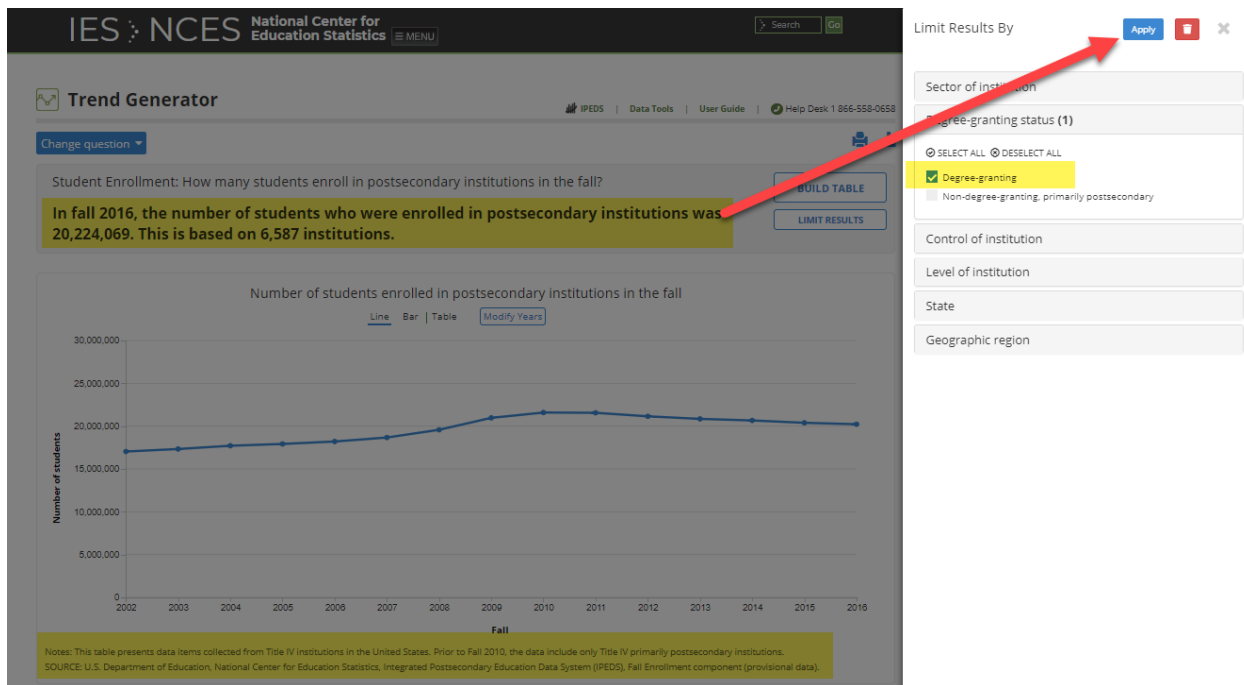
IES NCES National Center for Education Statistics ≡ MENU

Search Go

Trend Generator

IPEDS | Data Tools | User Guide | Help Desk 1 866-558-0658

Change question

Student Enrollment: How many students enroll in postsecondary institutions in the fall?

In fall 2016, the number of students who were enrolled in postsecondary institutions was 20,224,069. This is based on 6,587 institutions.

BUILD TABLE

LIMIT RESULTS

Number of students enrolled in postsecondary institutions in the fall

Line Bar | Table Modify Years

30,000,000
25,000,000
20,000,000
15,000,000
10,000,000
5,000,000
0

Number of students

2002 2003 2004 2005 2006 2007 2008 2009 2010 2011 2012 2013 2014 2015 2016

Fall

Notes: This table presents data items collected from Title IV institutions in the United States. Prior to Fall 2010, the data include only Title IV primarily postsecondary institutions.
SOURCE: U.S. Department of Education, National Center for Education Statistics, Integrated Postsecondary Education Data System (IPEDS), Fall Enrollment component (provisional data).

Limit Results By

Apply

Sector of insti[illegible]tion

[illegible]gree-granting status (1)

SELECT ALL DESELECT ALL

Degree-granting

Non-degree-granting, primarily postsecondary

Control of institution

Level of institution

State

Geographic region